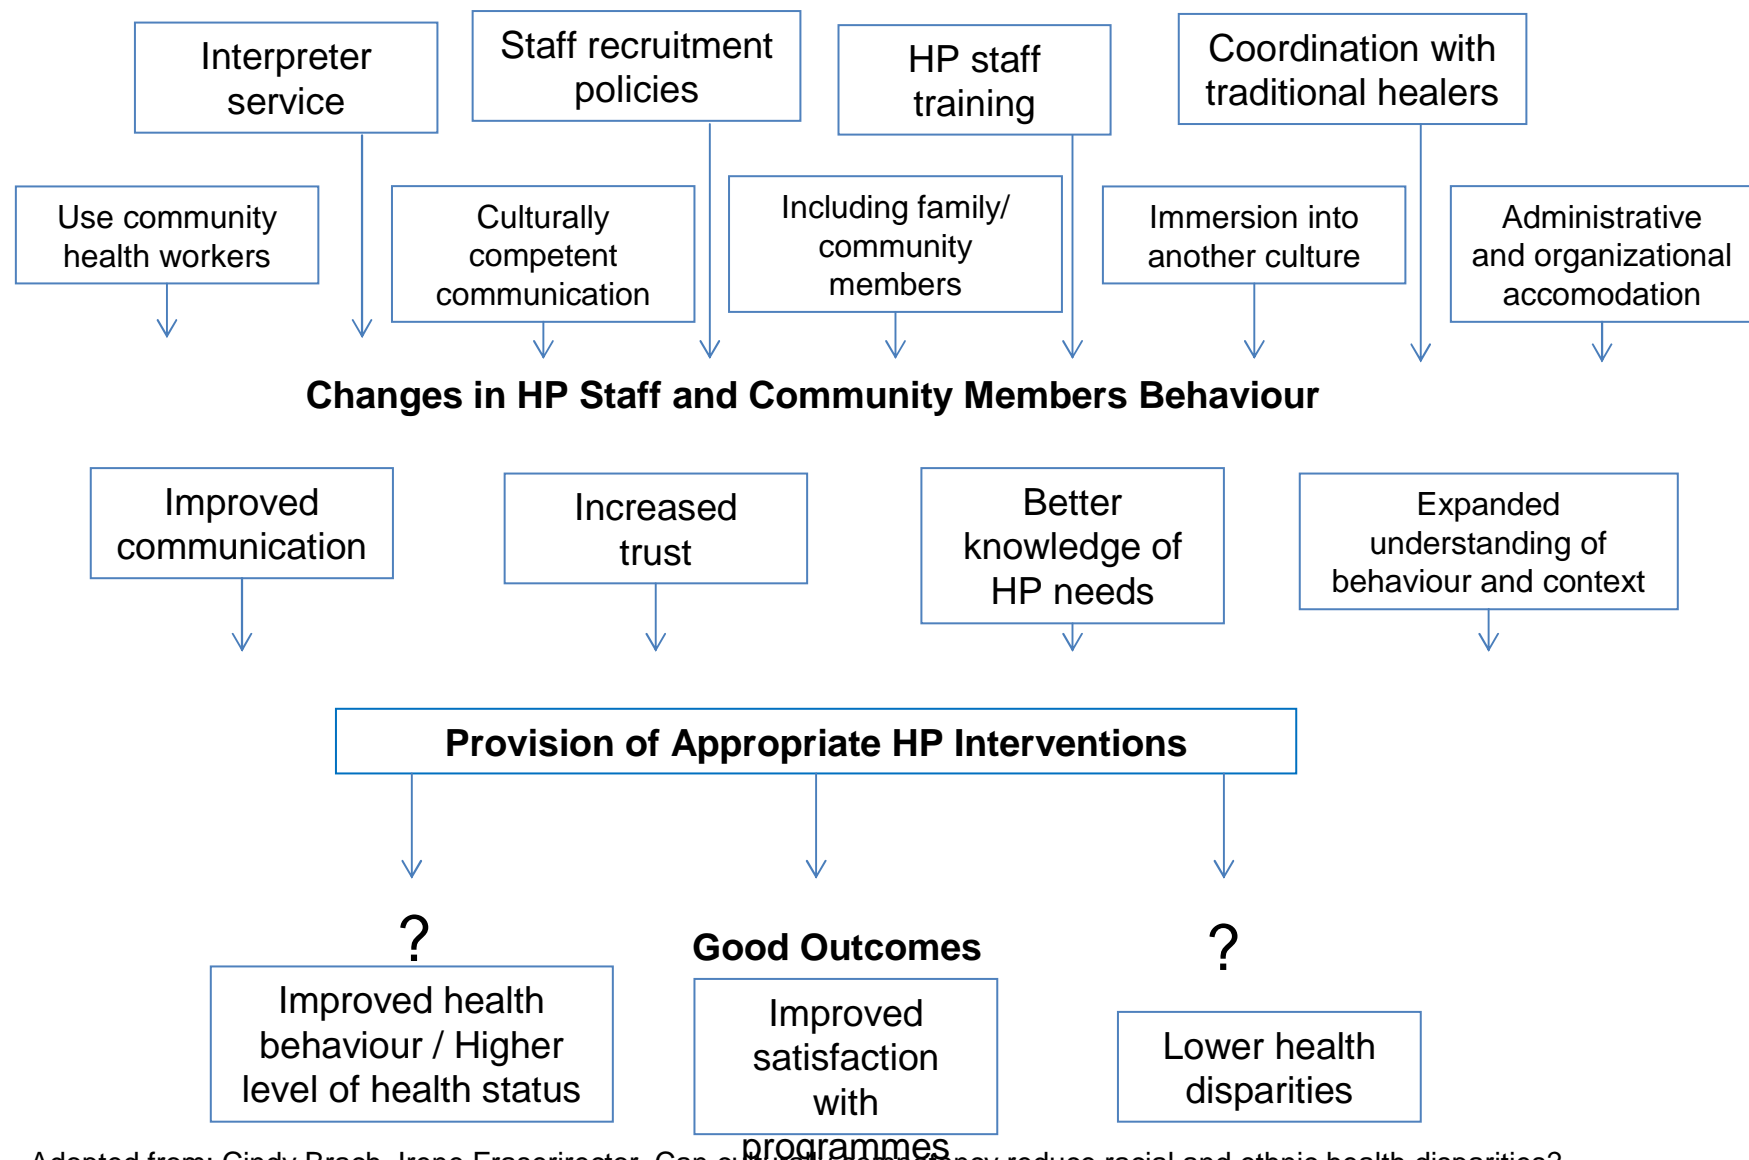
Interpreter service

Staff recruitment policies

HP staff training

Coordination with traditional healers

Use community health workers

Culturally competent communication

Including family/ community members

Immersion into another culture

Administrative and organizational accomodation

Changes in HP Staff and Community Members Behaviour

Improved communication

Increased trust

Better knowledge of HP needs

Expanded understanding of behaviour and context

Provision of Appropriate HP Interventions

?

Good Outcomes

?

Improved health behaviour / Higher level of health status

Improved satisfaction with programmes

Lower health disparities

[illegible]